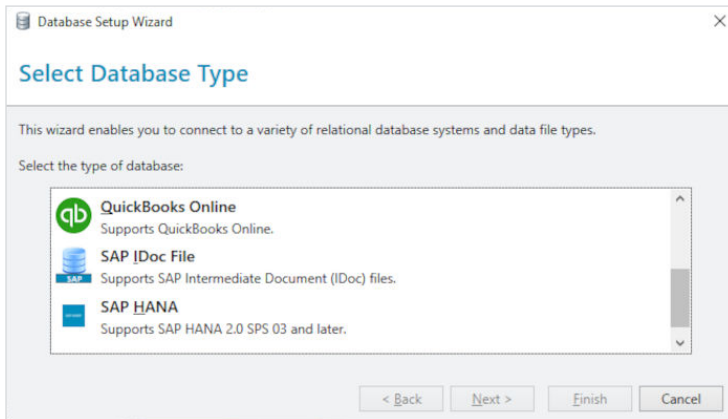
Database Setup Wizard

Select Database Type

This wizard enables you to connect to a variety of relational database systems and data file types.

Select the type of database:

qb QuickBooks Online
Supports QuickBooks Online.

SAP SAP IDoc File
Supports SAP Intermediate Document (IDoc) files.

SAP HANA
Supports SAP HANA 2.0 SPS 03 and later.

< Back | Next > | Finish | Cancel